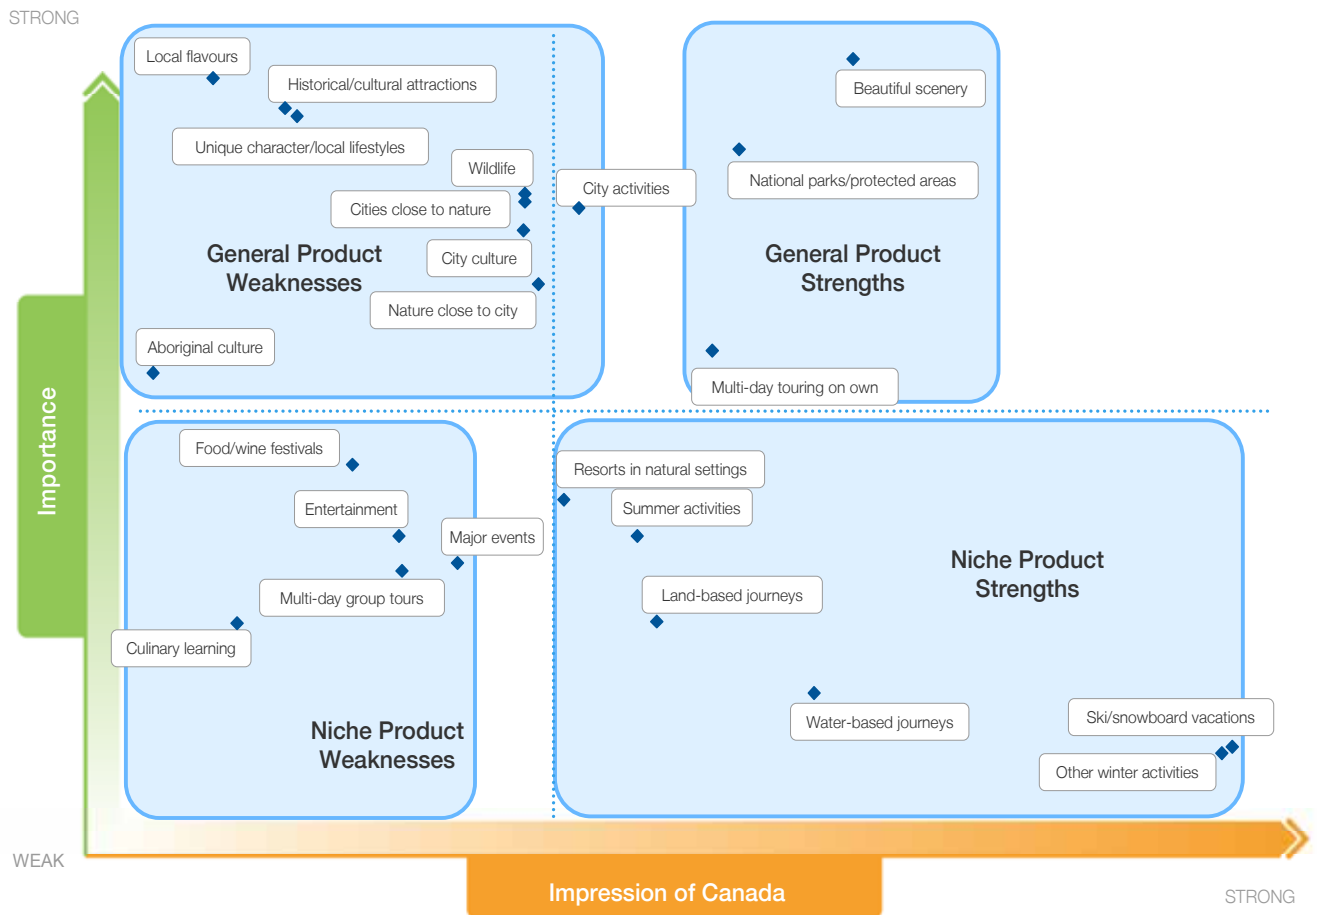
STRONG

Local flavours

Historical/cultural attractions

Unique character/local lifestyles

Wildlife

Cities close to nature

City culture

General Product Weaknesses

Nature close to city

Aboriginal culture

City activities

Beautiful scenery

National parks/protected areas

General Product Strengths

Multi-day touring on own

Importance

Food/wine festivals

Entertainment

Major events

Multi-day group tours

Culinary learning

Niche Product Weaknesses

Resorts in natural settings

Summer activities

Niche Product Strengths

Land-based journeys

Water-based journeys

Ski/snowboard vacations

Other winter activities

WEAK

Impression of Canada

STRONG